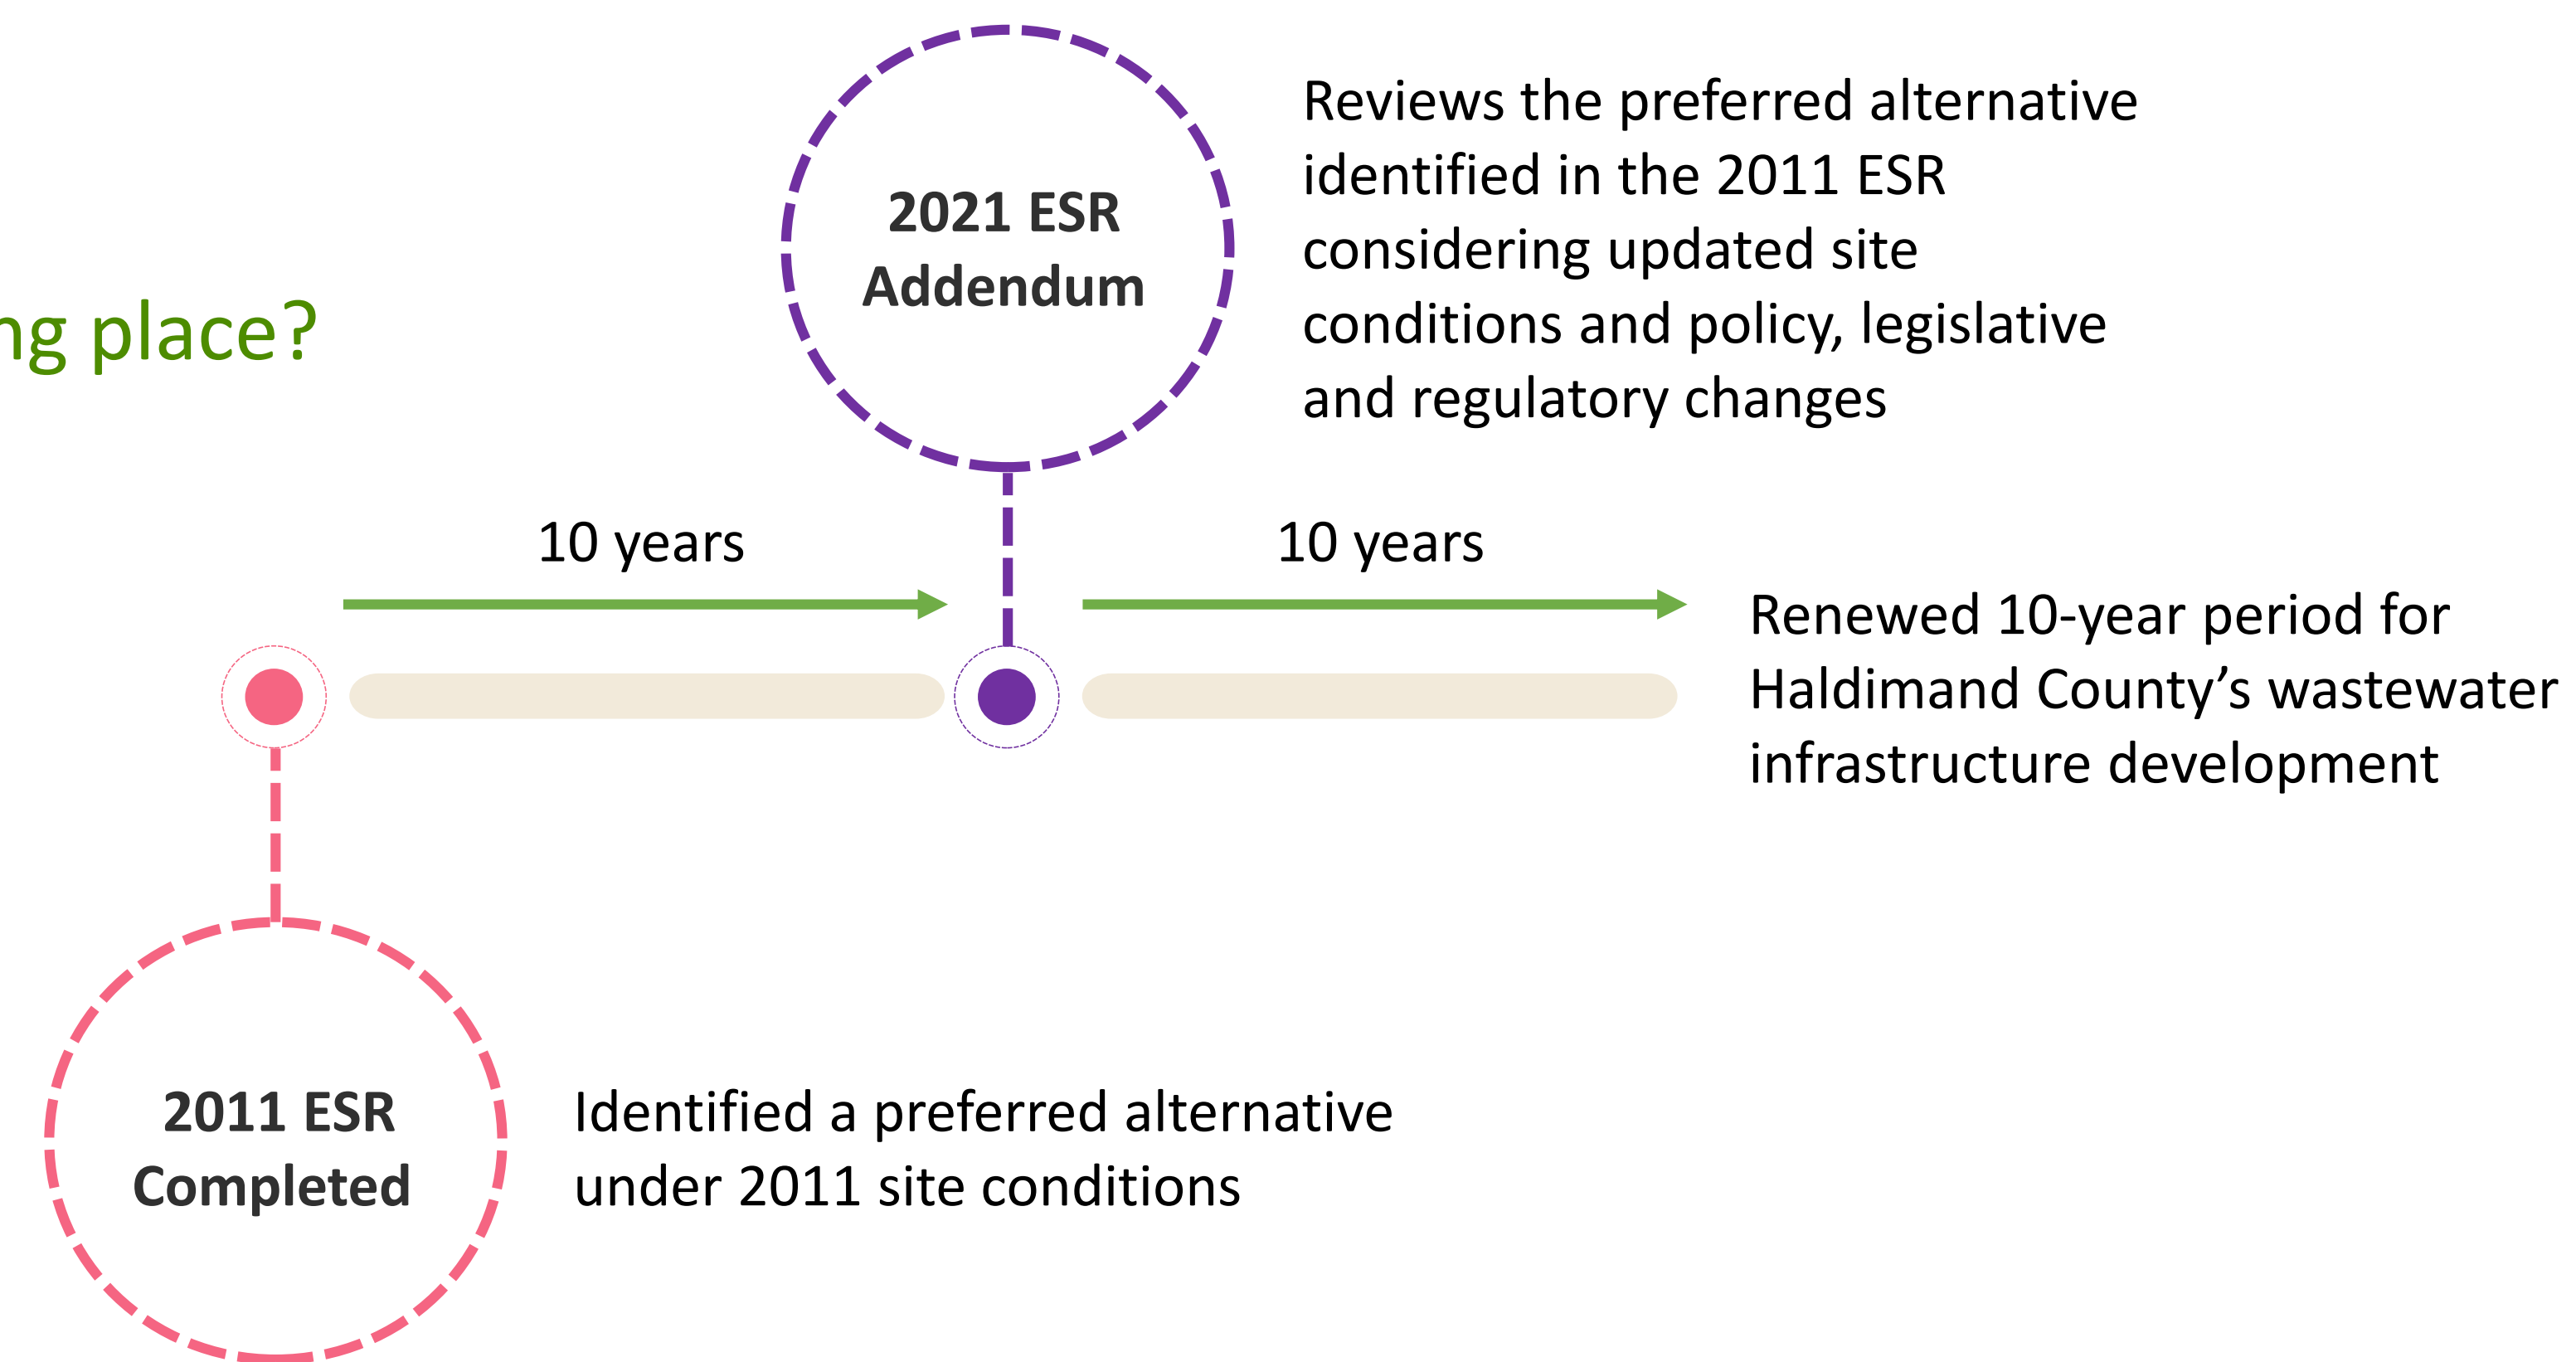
ng place?

2021 ESR Addendum

Reviews the preferred alternative identified in the 2011 ESR considering updated site conditions and policy, legislative and regulatory changes

10 years

10 years

Renewed 10-year period for Haldimand County’s wastewater infrastructure development

2011 ESR Completed

Identified a preferred alternative under 2011 site conditions